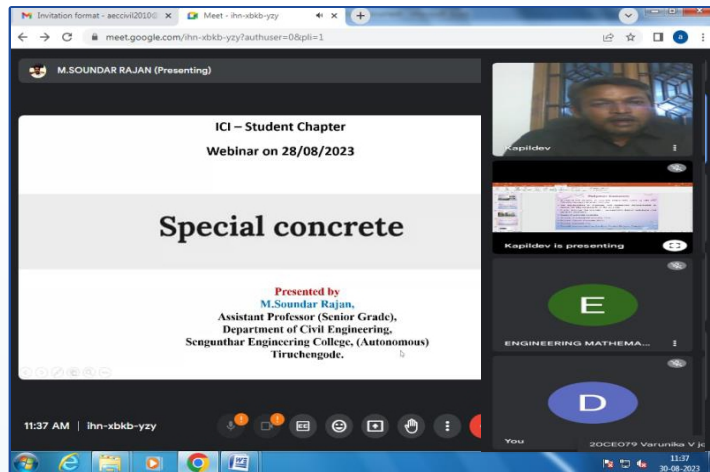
Invitation format - aeccivil2010@ ×
Meet - ihn-xbkb-yzy ×
+
meet.google.com/ihn-xbkb-yzy?authuser=0&pli=1

M.SOUNDAR RAJAN (Presenting)

ICI – Student Chapter
Webinar on 28/08/2023

Special concrete

Presented by
M.Soundar Rajan,
Assistant Professor (Senior Grade),
Department of Civil Engineering,
Sengunthar Engineering College, (Autonomous)
Tiruchengode.

Kapildev

Kapildev is presenting

E
ENGINEERING MATHEMA...

D
You

20CE079 Varunika V jc

11:37 AM | ihn-xbkb-yzy

11:37
30-08-2023